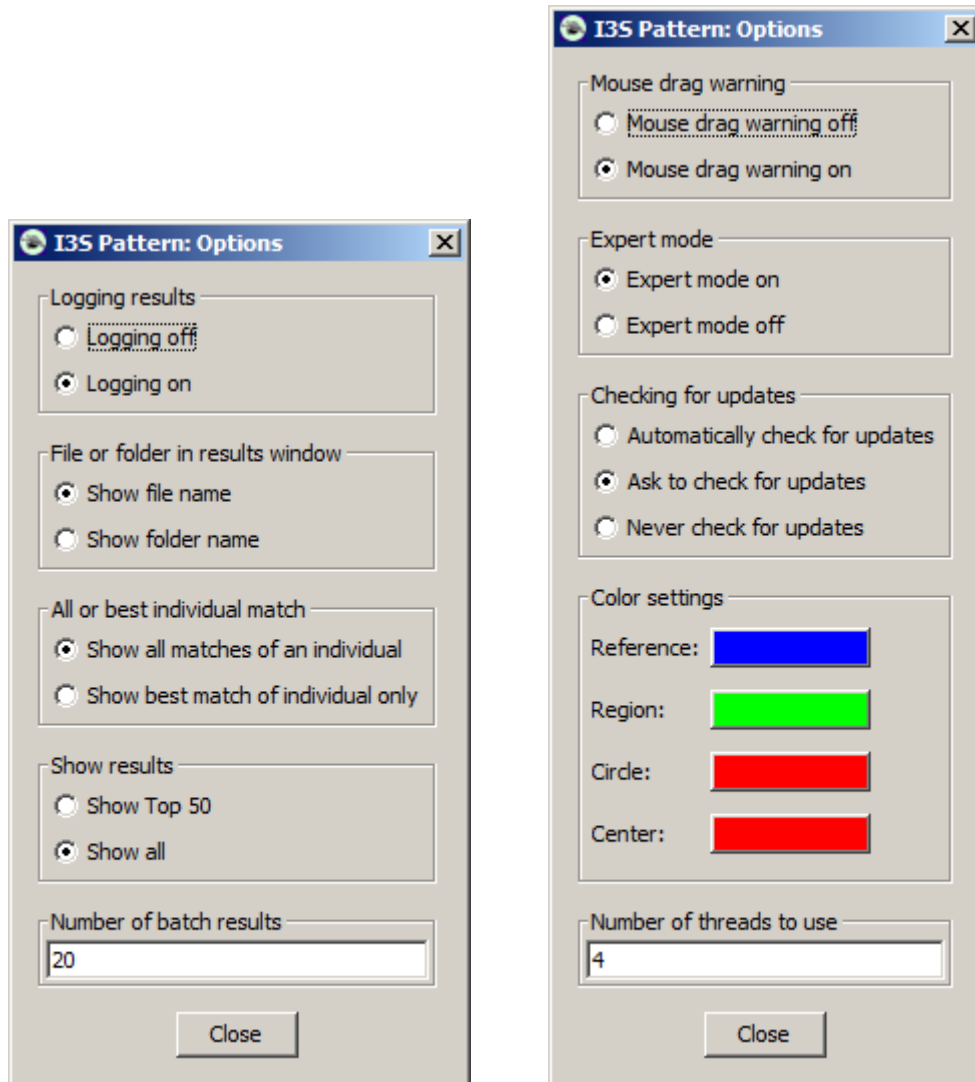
I3S Pattern: Options

Logging results
Logging off
Logging on

File or folder in results window
Show file name
Show folder name

All or best individual match
Show all matches of an individual
Show best match of individual only

Show results
Show Top 50
Show all

Number of batch results
20

Close

I3S Pattern: Options

Mouse drag warning
Mouse drag warning off
Mouse drag warning on

Expert mode
Expert mode on
Expert mode off

Checking for updates
Automatically check for updates
Ask to check for updates
Never check for updates

Color settings
Reference:
Region:
Circle:
Center:

Number of threads to use
4

Close